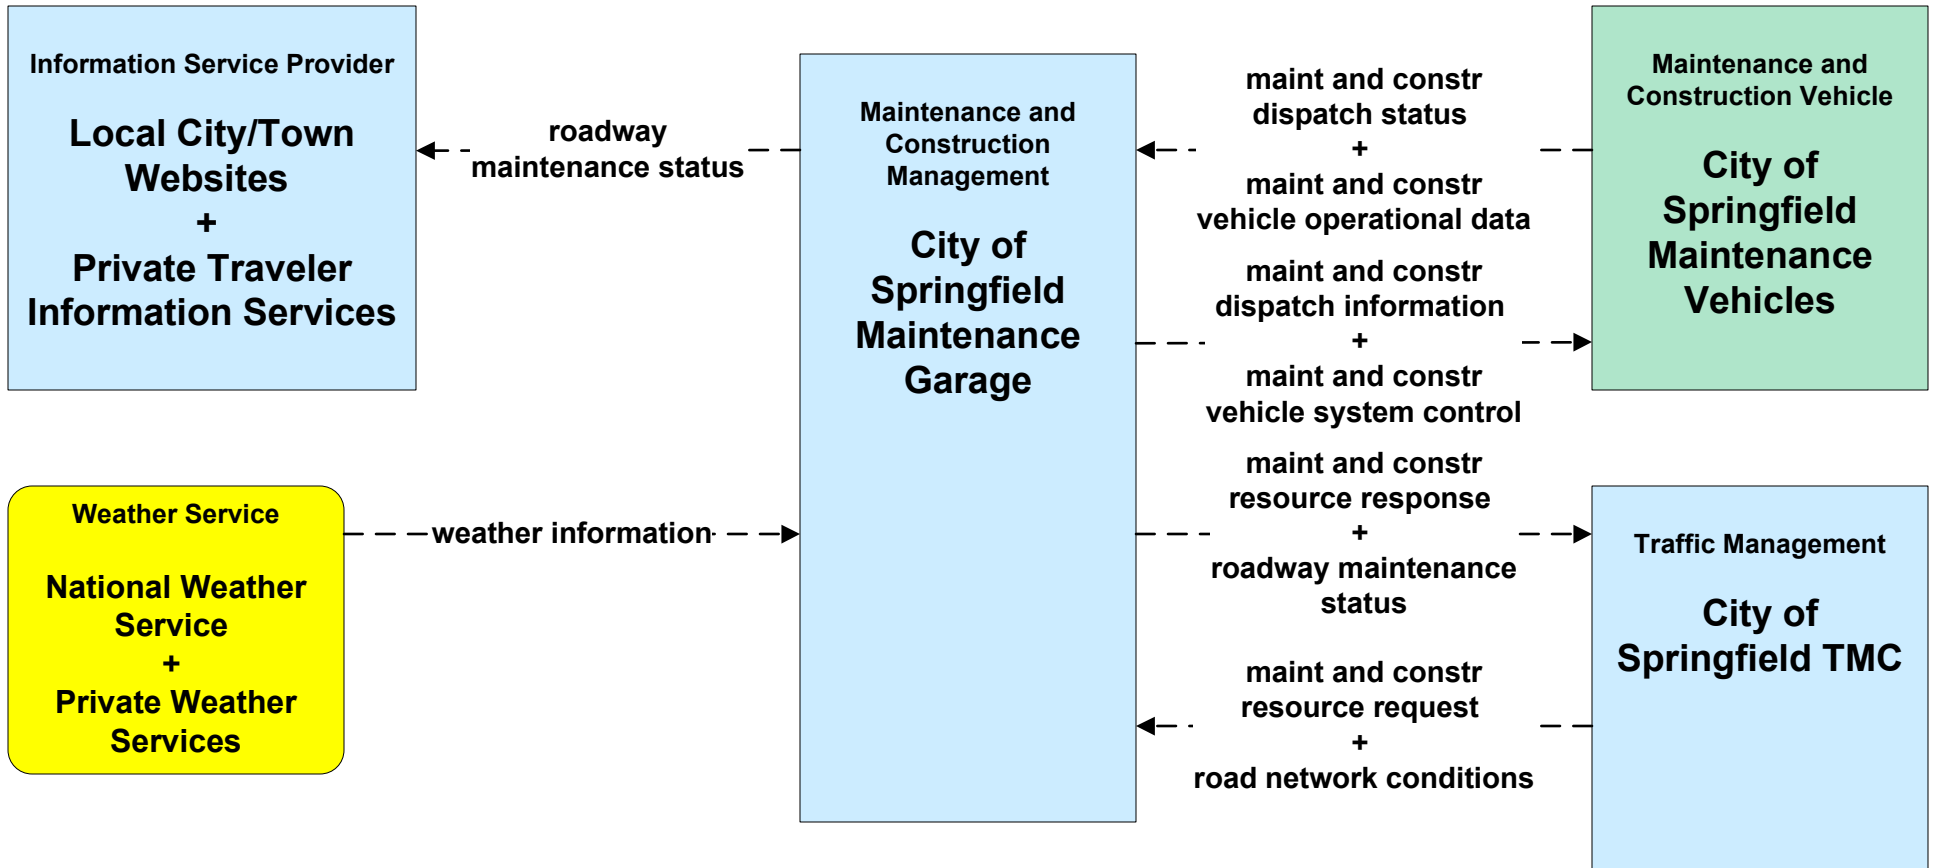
Information Service Provider

Local City/Town Websites
+
Private Traveler Information Services

roadway maintenance status

Maintenance and Construction Management

City of Springfield Maintenance Garage

maint and constr dispatch status
+
maint and constr vehicle operational data

maint and constr dispatch information
+
maint and constr vehicle system control

Maintenance and Construction Vehicle

City of Springfield Maintenance Vehicles

Weather Service

National Weather Service
+
Private Weather Services

weather information

maint and constr resource response
+
roadway maintenance status

maint and constr resource request
+
road network conditions

Traffic Management

City of Springfield TMC